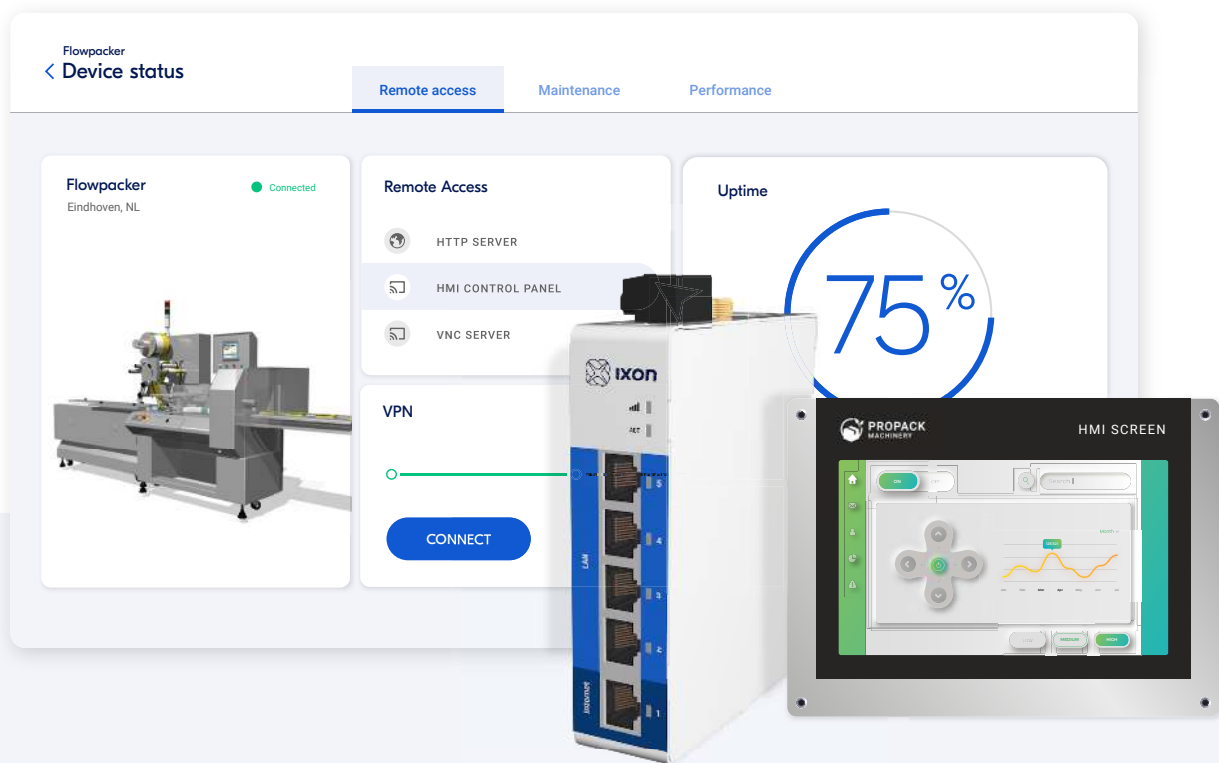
Flowpacker
Device status

Remote access
Maintenance
Performance

Flowpacker
Connected
Eindhoven, NL

Remote Access
HTTP SERVER
HMI CONTROL PANEL
VNC SERVER

VPN
CONNECT

Uptime
75 %

IXON
LAN
5
4
3
2
1

PROPACK MACHINERY
HMI SCREEN
ON
LOW
MEDIUM
HIGH